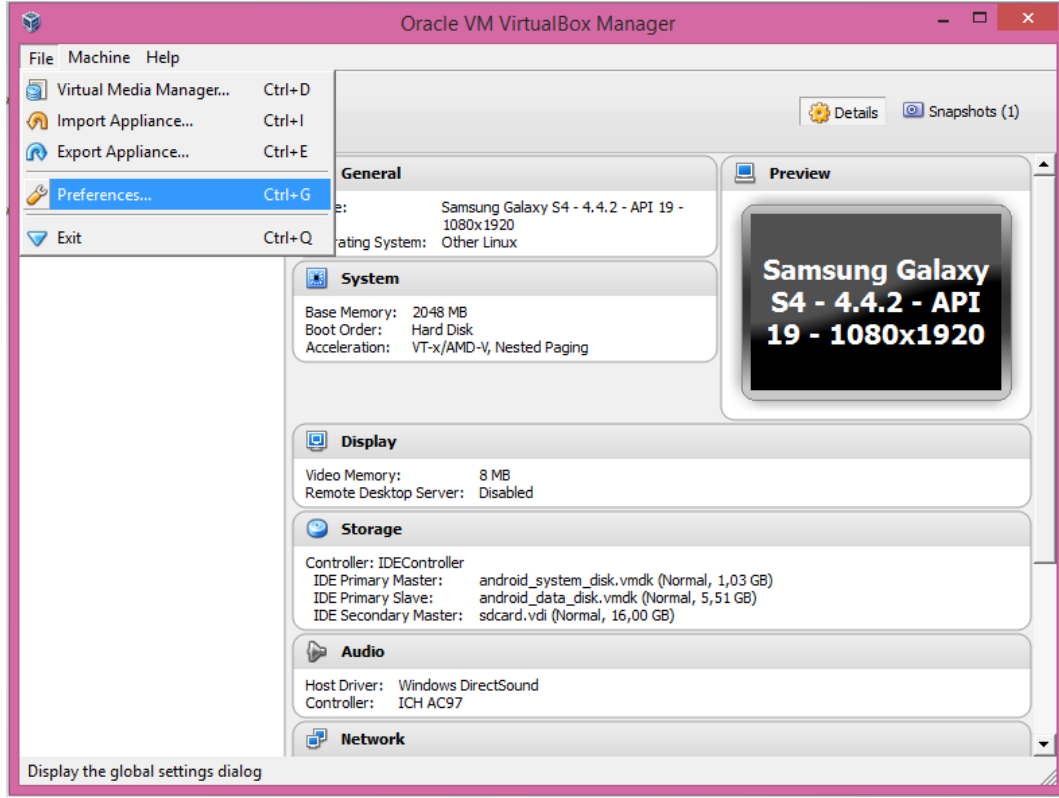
Oracle VM VirtualBox Manager

File Machine Help

Virtual Media Manager... Ctrl+D
Import Appliance... Ctrl+I
Export Appliance... Ctrl+E
Preferences... Ctrl+G
Exit Ctrl+Q

Details Snapshots (1)

General

e: Samsung Galaxy S4 - 4.4.2 - API 19 - 1080x1920
rating System: Other Linux

Preview

Samsung Galaxy S4 - 4.4.2 - API 19 - 1080x1920

System

Base Memory: 2048 MB
Boot Order: Hard Disk
Acceleration: VT-x/AMD-V, Nested Paging

Display

Video Memory: 8 MB
Remote Desktop Server: Disabled

Storage

Controller: IDEController
IDE Primary Master: android_system_disk.vmdk (Normal, 1,03 GB)
IDE Primary Slave: android_data_disk.vmdk (Normal, 5,51 GB)
IDE Secondary Master: sdcard.vdi (Normal, 16,00 GB)

Audio

Host Driver: Windows DirectSound
Controller: ICH AC97

Network

Display the global settings dialog